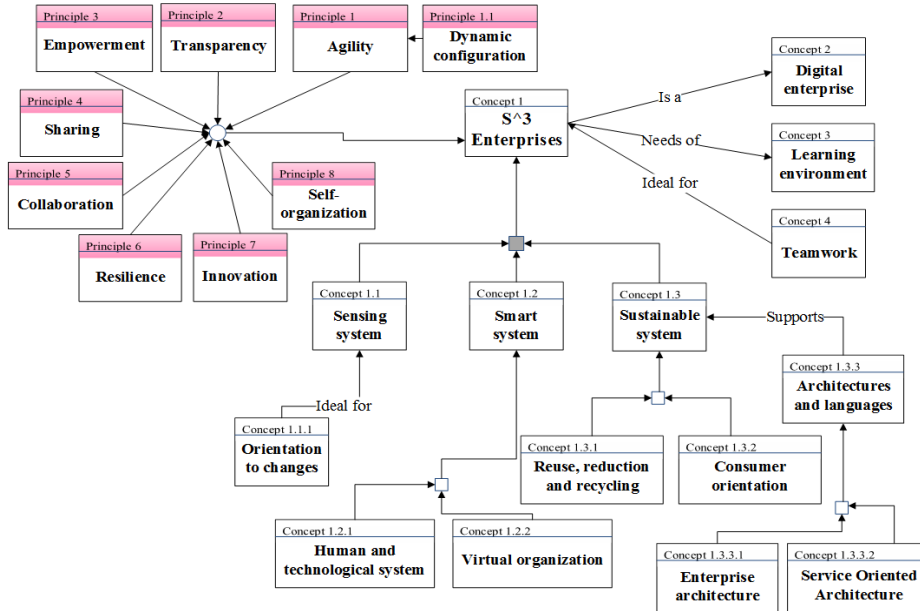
Principle 3
Empowerment

Principle 2
Transparency

Principle 1
Agility

Principle 1.1
Dynamic configuration

Principle 4
Sharing

Principle 5
Collaboration

Principle 6
Resilience

Principle 7
Innovation

Principle 8
Self-organization

Concept 1
S^3 Enterprises

Is a

Needs of

Ideal for

Concept 2
Digital enterprise

Concept 3
Learning environment

Concept 4
Teamwork

Concept 1.1
Sensing system

Concept 1.2
Smart system

Concept 1.3
Sustainable system

Supports

Concept 1.3.3
Architectures and languages

Ideal for

Concept 1.1.1
Orientation to changes

Concept 1.3.1
Reuse, reduction and recycling

Concept 1.3.2
Consumer orientation

Concept 1.2.1
Human and technological system

Concept 1.2.2
Virtual organization

Concept 1.3.3.1
Enterprise architecture

Concept 1.3.3.2
Service Oriented Architecture